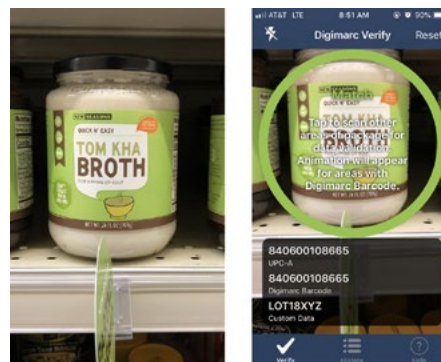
NEW SEASONS
QUICK N' EASY
TOM KHA
BROTH

AT&T LTE 8:51 AM 90%
Digimarc Verify
Reset

Tap to scan other areas of package for data validation. Animation will appear for areas with Digimarc Barcode.

840600108665
UPC-A
840600108665
Digimarc Barcode
LOT18XYZ
Custom Data

Verify
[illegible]
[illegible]